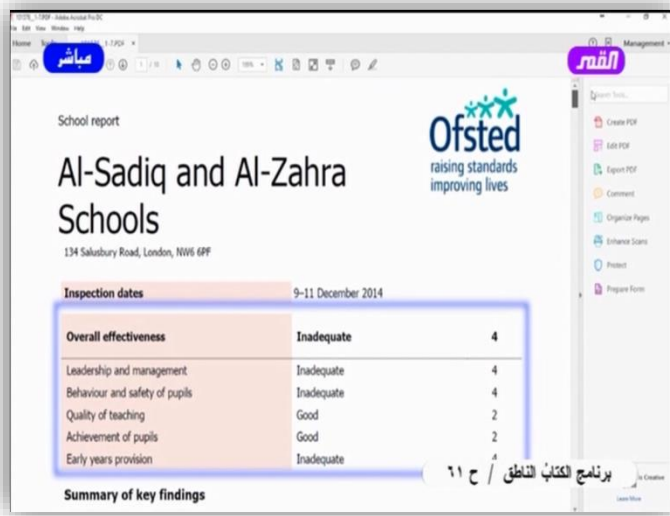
File Edit View Window Help

Home Tools 1-7.PDF

مباشر

القمر

School report

Ofsted
raising standards
improving lives

Al-Sadiq and Al-Zahra Schools

134 Salusbury Road, London, NW6 6PF

| Inspection dates | 9–11 December 2014 | |
|---|---|---|
| Overall effectiveness | Inadequate | 4 |
| Leadership and management | Inadequate | 4 |
| Behaviour and safety of pupils | Inadequate | 4 |
| Quality of teaching | Good | 2 |
| Achievement of pupils | Good | 2 |
| Early years provision | Inadequate | 4 |

Summary of key findings

Search Tools

Create PDF
Edit PDF
Export PDF
Comment
Organize Pages
Enhance Scans
Protect
Prepare Form

Management

برنامج الكتاب الناطق / ح ٦١